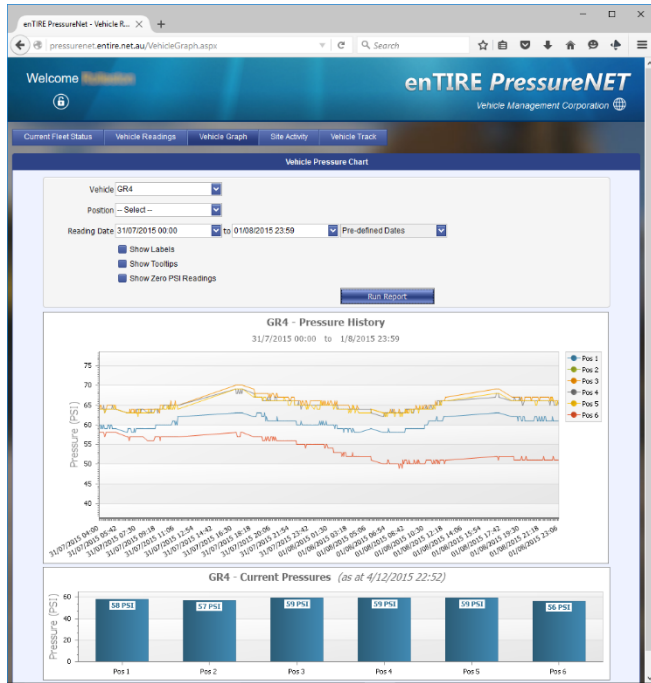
enTIRE PressureNet - Vehicle R... ×  +

pressurenet.entire.net.au/VehicleGraph.aspx

Search

Welcome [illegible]

enTIRE PressureNET
Vehicle Management Corporation

Current Fleet Status | Vehicle Readings | Vehicle Graph | Site Activity | Vehicle Track

Vehicle Pressure Chart

Vehicle GR4

Position -- Select --

Reading Date 31/07/2015 00:00 to 01/08/2015 23:59 Pre-defined Dates

Show Labels

Show Tooltips

Show Zero PSI Readings

Run Report

GR4 - Pressure History

31/7/2015 00:00 to 1/8/2015 23:59

Pressure (PSI)

75
70
65
60
55
50
45
40

31/07/2015 04:00
31/07/2015 05:42
31/07/2015 07:30
31/07/2015 09:18
31/07/2015 11:06
31/07/2015 12:54
31/07/2015 14:42
31/07/2015 16:30
31/07/2015 18:18
31/07/2015 20:06
31/07/2015 21:54
31/07/2015 23:42
01/08/2015 01:30
01/08/2015 03:18
01/08/2015 05:06
01/08/2015 06:54
01/08/2015 08:42
01/08/2015 10:30
01/08/2015 12:18
01/08/2015 14:06
01/08/2015 15:54
01/08/2015 17:42
01/08/2015 19:30
01/08/2015 21:18
01/08/2015 23:06

Pos 1
Pos 2
Pos 3
Pos 4
Pos 5
Pos 6

GR4 - Current Pressures (as at 4/12/2015 22:52)

Pressure (PSI)

60
40
20
0

58 PSI
57 PSI
59 PSI
59 PSI
59 PSI
56 PSI

Pos 1
Pos 2
Pos 3
Pos 4
Pos 5
Pos 6